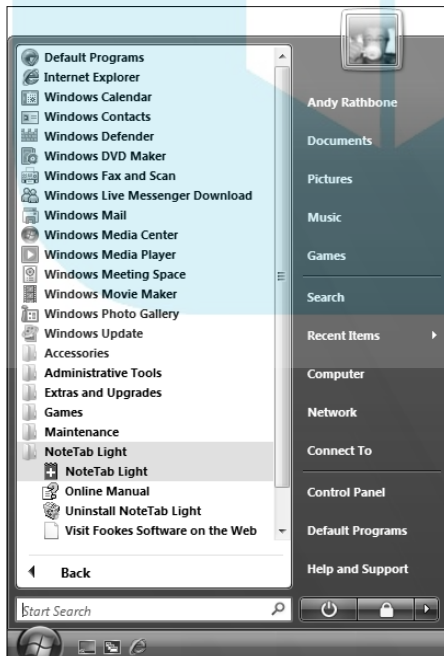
Default Programs
Internet Explorer
Windows Calendar
Windows Contacts
Windows Defender
Windows DVD Maker
Windows Fax and Scan
Windows Live Messenger Download
Windows Mail
Windows Media Center
Windows Media Player
Windows Meeting Space
Windows Movie Maker
Windows Photo Gallery
Windows Update
Accessories
Administrative Tools
Extras and Upgrades
Games
Maintenance
NoteTab Light
NoteTab Light
Online Manual
Uninstall NoteTab Light
Visit Fookes Software on the Web

Back

Start Search

Andy Rathbone
Documents
Pictures
Music
Games
Search
Recent Items
Computer
Network
Connect To
Control Panel
Default Programs
Help and Support